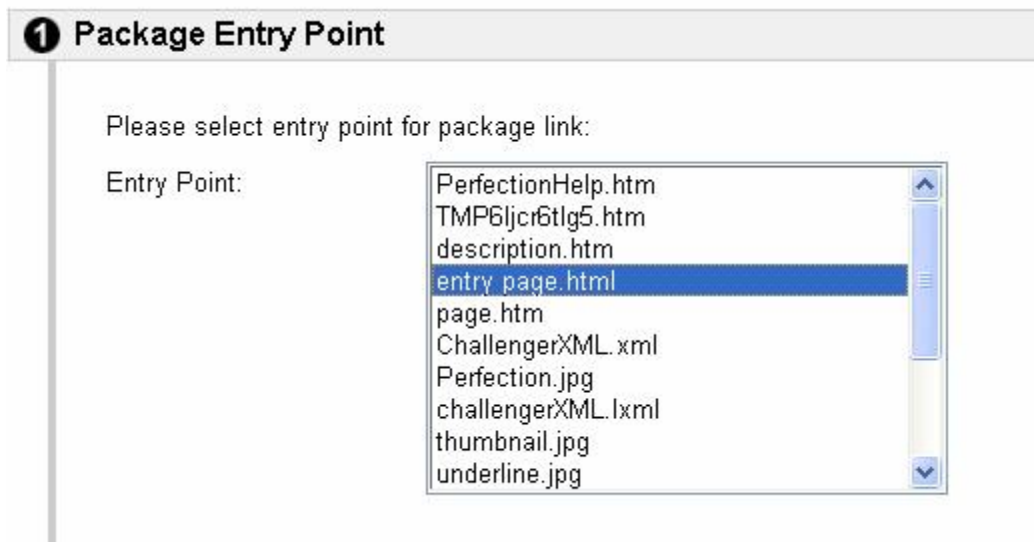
1 Package Entry Point

Please select entry point for package link:

Entry Point:

PerfectionHelp.htm
TMP6ljcr6tlg5.htm
description.htm
entry page.html
page.htm
ChallengerXML.xml
Perfection.jpg
challengerXML.lxml
thumbnail.jpg
underline.jpg